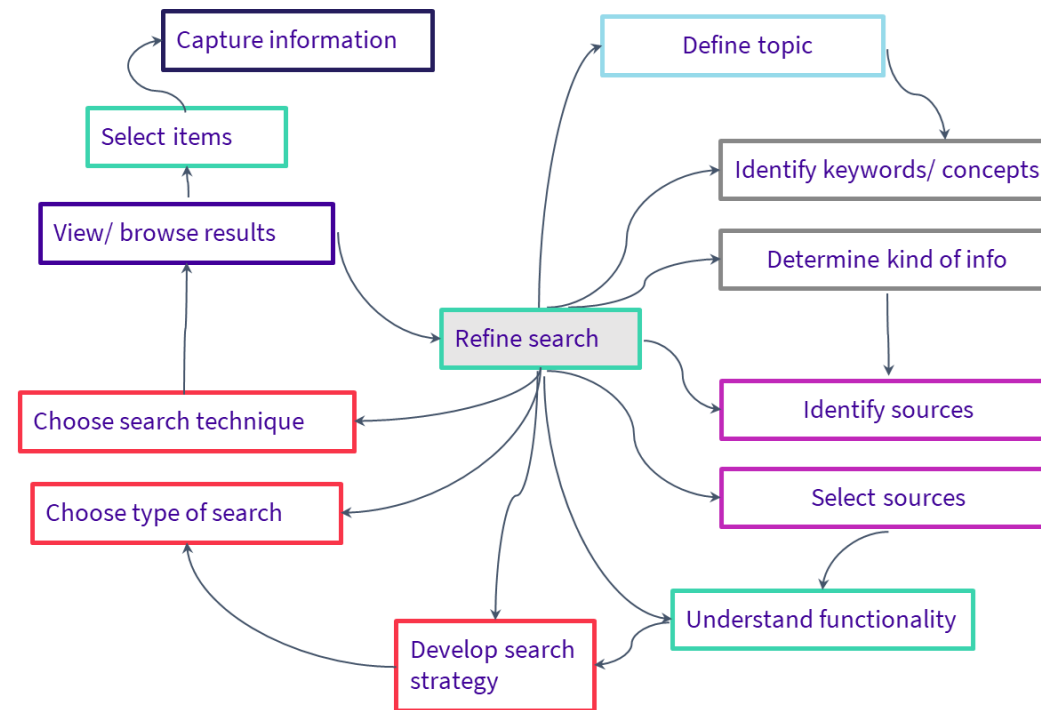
Capture information

Select items

View/ browse results

Define topic

Identify keywords/ concepts

Determine kind of info

Refine search

Identify sources

Choose search technique

Select sources

Choose type of search

Understand functionality

Develop search strategy